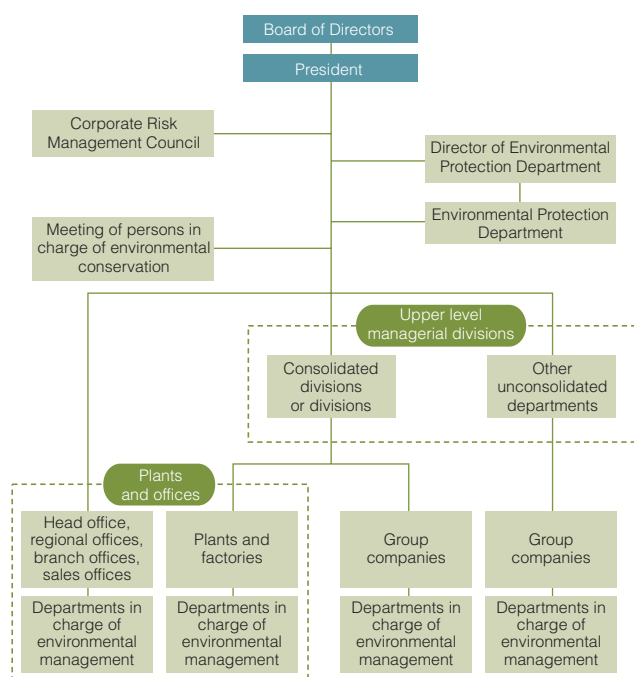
Board of Directors

President

Corporate Risk Management Council

Director of Environmental Protection Department

Environmental Protection Department

Meeting of persons in charge of environmental conservation

Upper level managerial divisions

Consolidated divisions or divisions

Other unconsolidated departments

Plants and offices

Head office, regional offices, branch offices, sales offices

Departments in charge of environmental management

Plants and factories

Departments in charge of environmental management

Group companies

Departments in charge of environmental management

Group companies

Departments in charge of environmental management